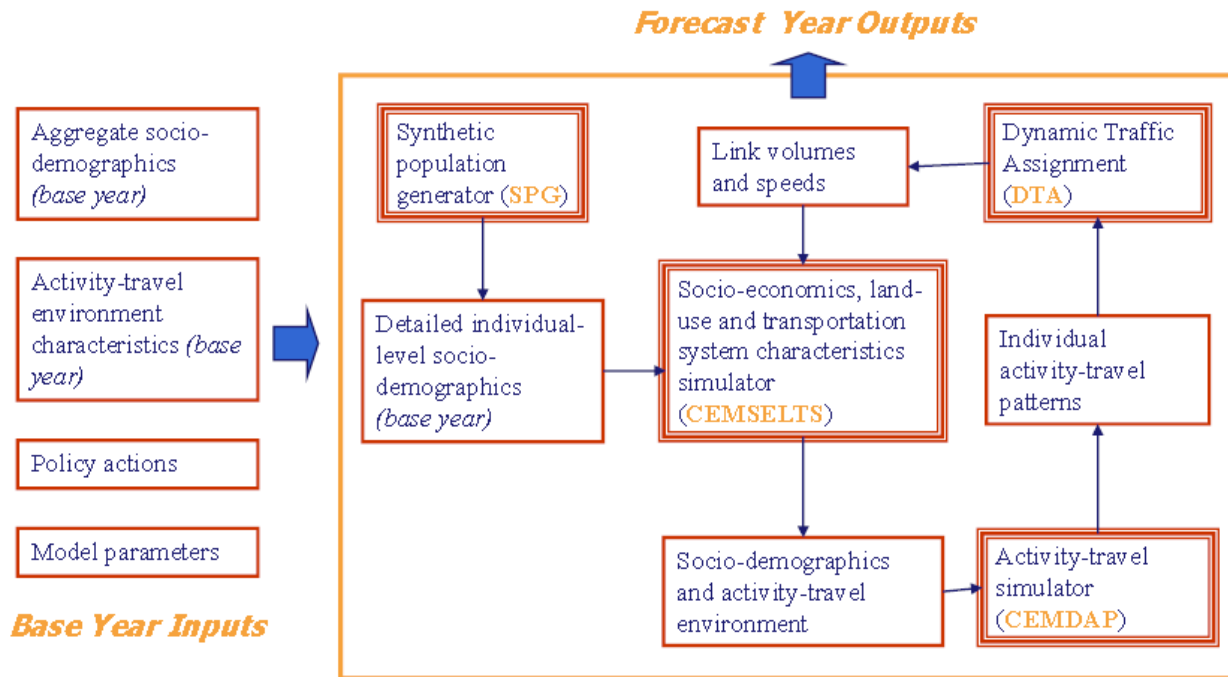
Forecast Year Outputs

Aggregate socio-demographics (base year)

Activity-travel environment characteristics (base year)

Policy actions

Model parameters

Base Year Inputs

Synthetic population generator (SPG)

Link volumes and speeds

Dynamic Traffic Assignment (DTA)

Detailed individual-level socio-demographics (base year)

Socio-economics, land-use and transportation system characteristics simulator (CEMSELTS)

Individual activity-travel patterns

Socio-demographics and activity-travel environment

Activity-travel simulator (CEMDAP)